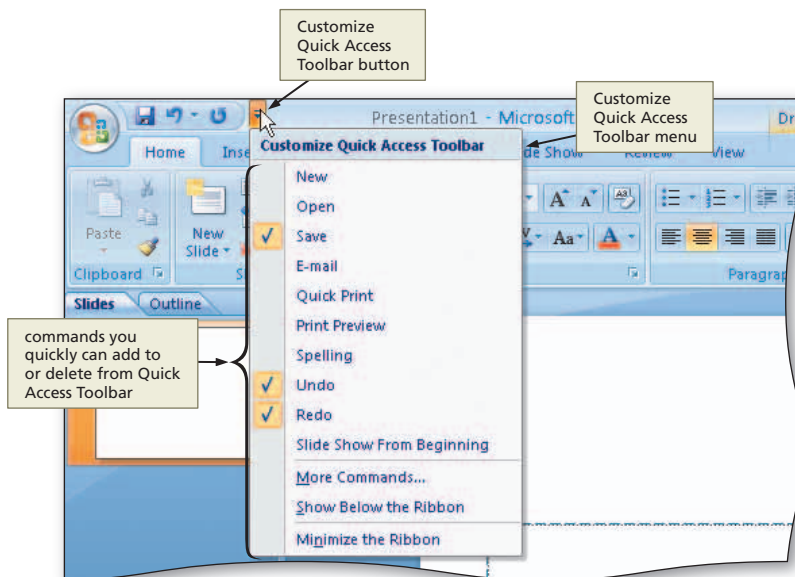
Customize Quick Access Toolbar button

Customize Quick Access Toolbar menu

Presentation1 - Microsoft

Dr

Home

Inse

de Show

Review

View

Customize Quick Access Toolbar

New

Open

Save

E-mail

Quick Print

Print Preview

Spelling

Undo

Redo

Slide Show From Beginning

More Commands...

Show Below the Ribbon

Minimize the Ribbon

Paste

New Slide

Clipboard

Paragrap

Slides

Outline

commands you quickly can add to or delete from Quick Access Toolbar